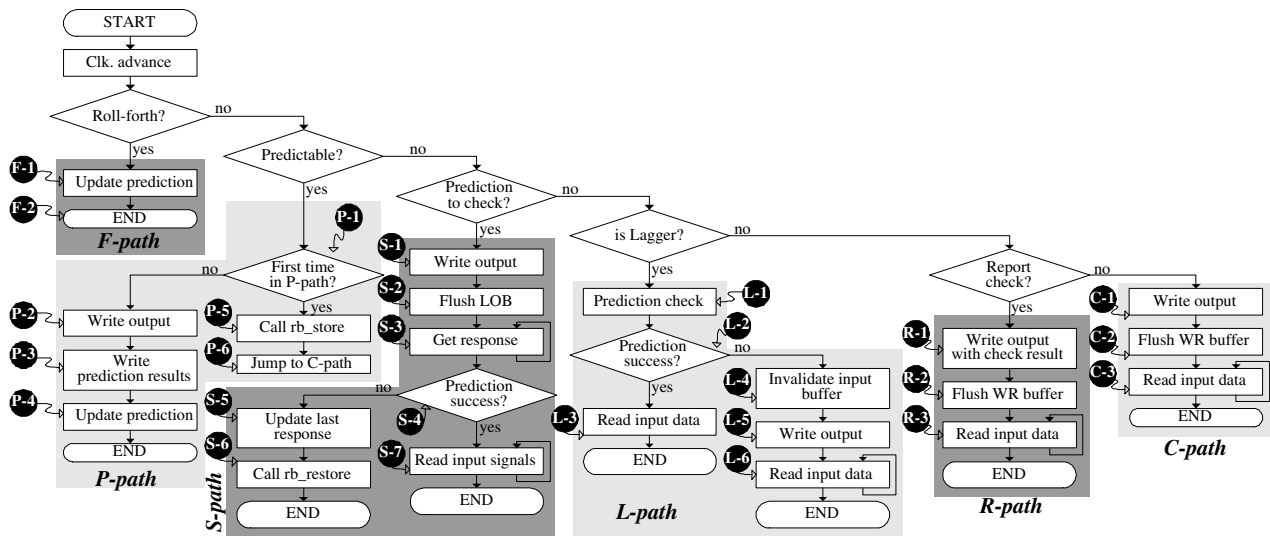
START

Clk. advance

Roll-forth?

no

yes

F-1 Update prediction

F-2 END

F-path

Predictable?

no

yes

P-1

First time in P-path?

no

yes

P-2 Write output

P-3 Write prediction results

P-4 Update prediction

END

P-path

P-5 Call rb_store

P-6 Jump to C-path

Prediction to check?

no

yes

S-1 Write output

S-2 Flush LOB

S-3 Get response

Prediction success?

no

yes

S-4

S-5 Update last response

S-6 Call rb_restore

END

S-7 Read input signals

END

S-path

is Lagger?

no

yes

Prediction check L-1

L-2

Prediction success?

no

yes

L-3 Read input data

END

L-4 Invalidate input buffer

L-5 Write output

L-6 Read input data

END

L-path

Report check?

no

yes

R-1 Write output with check result

R-2 Flush WR buffer

R-3 Read input data

END

R-path

C-1 Write output

C-2 Flush WR buffer

C-3 Read input data

END

C-path